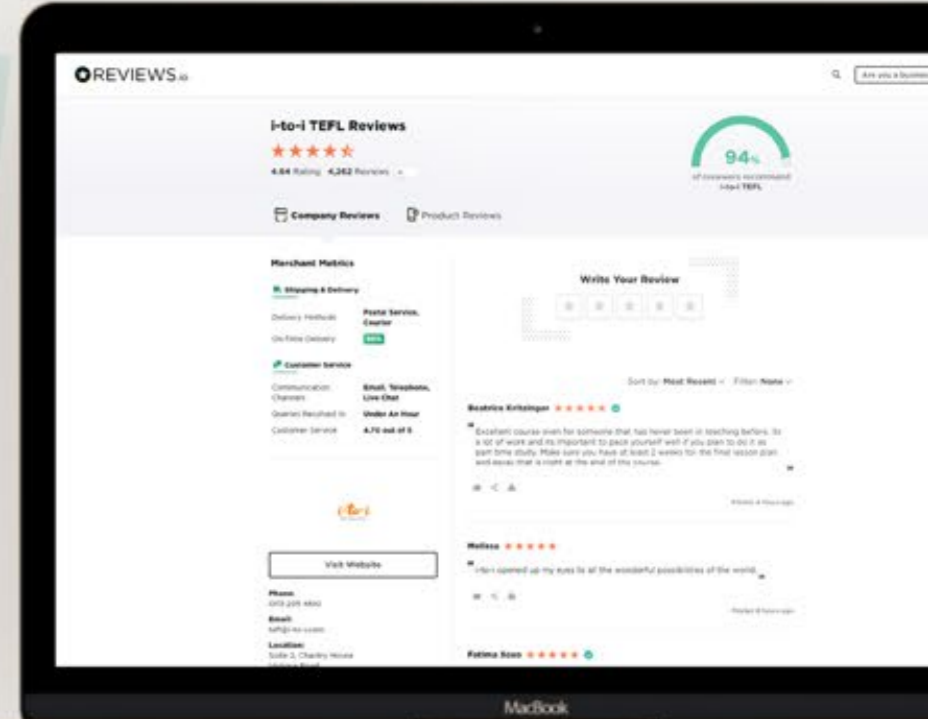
REVIEWS.io

Are you a business

i-to-i TEFL Reviews

4.64 Rating 4,262 Reviews

94%

of reviewers recommend i-to-i TEFL

Company Reviews

Product Reviews

Merchant Metrics

Shipping & Delivery

Delivery Methods | Postal Service, Courier
On-Time Delivery | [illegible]

Customer Service

Communication Channels | Email, Telephone, Live Chat
Queries Resolved In | Under An Hour
Customer Service | 4.70 out of 5

i-to-i

Visit Website

Phone:
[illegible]

Email:
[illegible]

Location:
Suite 2, Chantry House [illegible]

Write Your Review

Sort by: Most Recent Filter: None

Beatrice Kritzinger

"Excellent course even for someone that has never been in teaching before. Its a lot of work and its important to pace yourself well if you plan to do it as part time study. Make sure you have at least 2 weeks for the final lesson plan and essay that is right at the end of the course."

Posted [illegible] hours ago

Melissa

"i-to-i opened up my eyes to all the wonderful possibilities of the world."

Posted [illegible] hours ago

Fatima Sousa

MacBook